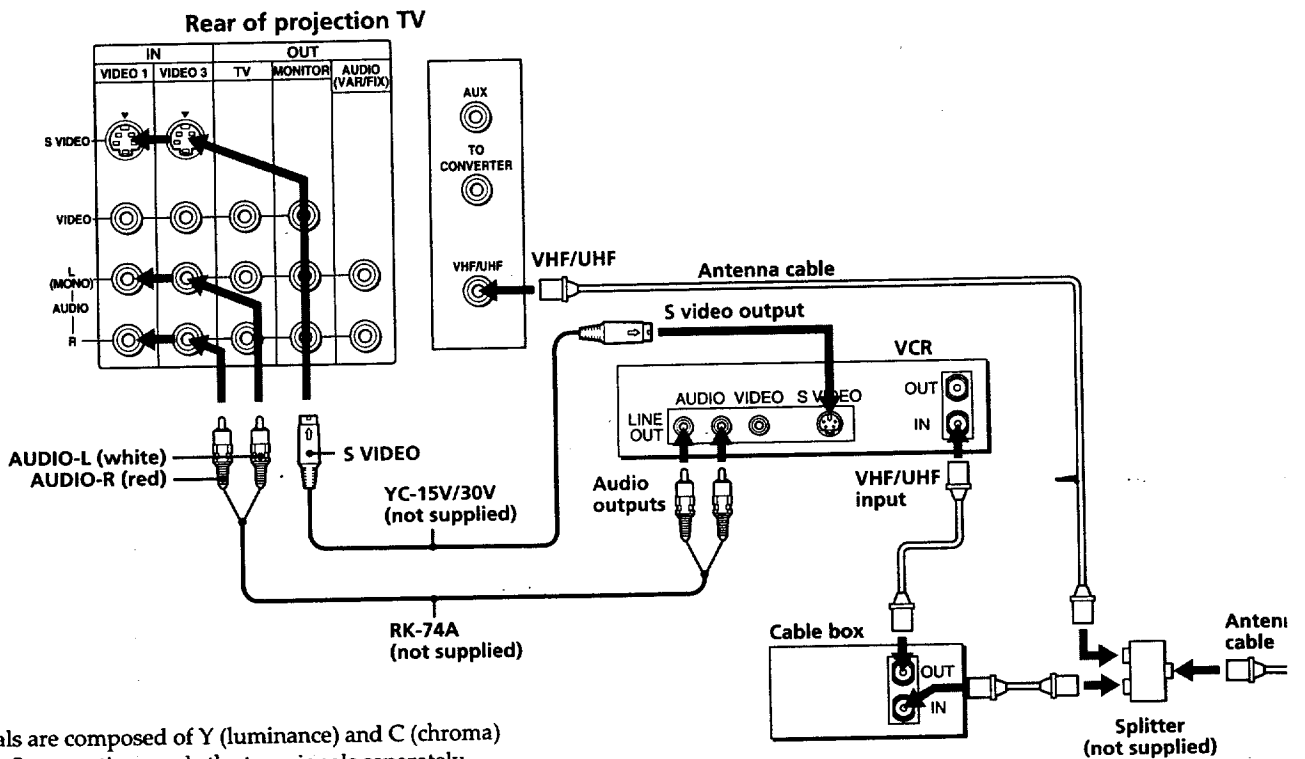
Rear of projection TV

IN
VIDEO 1
VIDEO 3
OUT
TV
MONITOR
AUDIO (VAR/FIX)
S VIDEO
VIDEO
L (MONO)
AUDIO
R

AUX
TO CONVERTER
VHF/UHF

VHF/UHF
Antenna cable
S video output
VCR
OUT
IN
AUDIO VIDEO S VIDEO
LINE OUT

AUDIO-L (white)
AUDIO-R (red)
S VIDEO
YC-15V/30V (not supplied)
Audio outputs
VHF/UHF input
RK-74A (not supplied)
Cable box
OUT
IN
Anten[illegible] cable
Splitter (not supplied)

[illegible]als are composed of Y (luminance) and C (chroma)
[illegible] C connections, each other signals separately